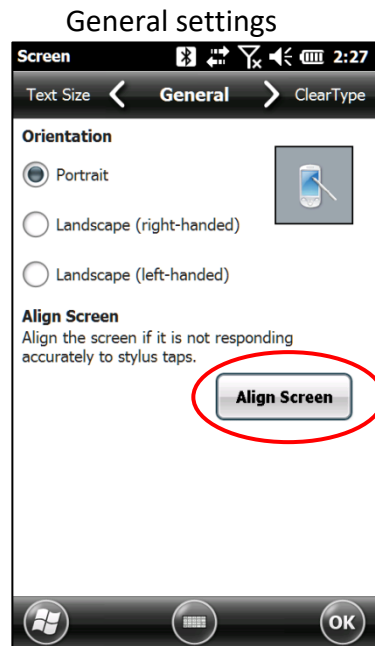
General settings

Screen 2:27

Text Size General ClearType

Orientation

Portrait

Landscape (right-handed)

Landscape (left-handed)

Align Screen

Align the screen if it is not responding accurately to stylus taps.

Align Screen

OK